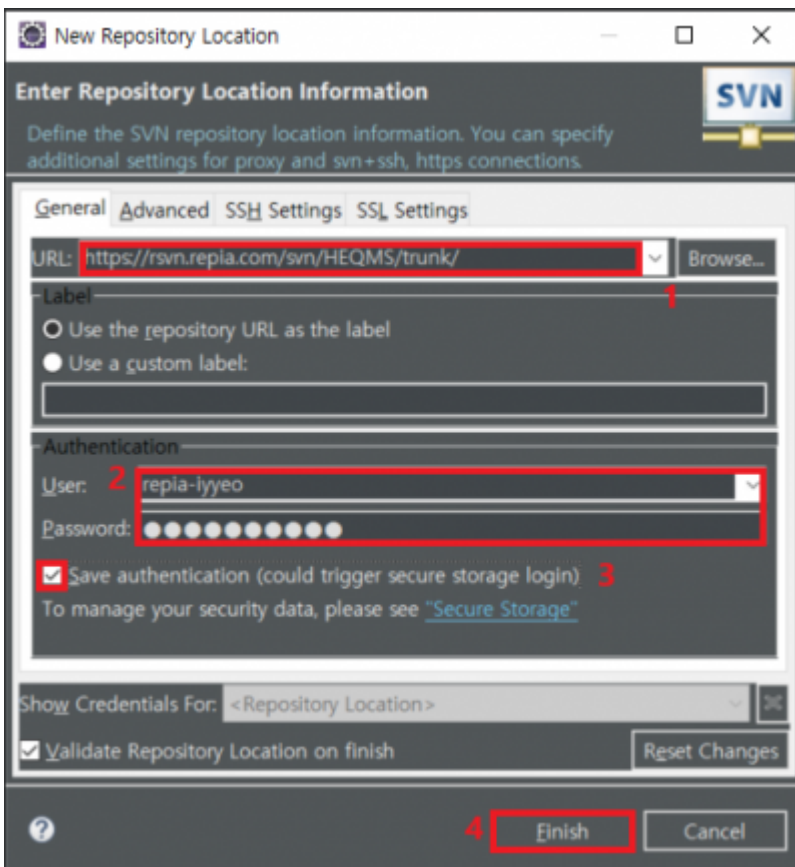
New Repository Location

Enter Repository Location Information

SVN

Define the SVN repository location information. You can specify additional settings for proxy and svn+ssh, https connections.

General Advanced SSH Settings SSL Settings

URL: https://rsvn.repia.com/svn/HEQMS/trunk/ Browse...

1

Label

Use the repository URL as the label

Use a custom label:

Authentication

User: 2 repia-iyyeo

Password: ●●●●●●●●●●●

Save authentication (could trigger secure storage login) 3

To manage your security data, please see "Secure Storage"

Show Credentials For: <Repository Location>

Validate Repository Location on finish

Reset Changes

4 Finish Cancel